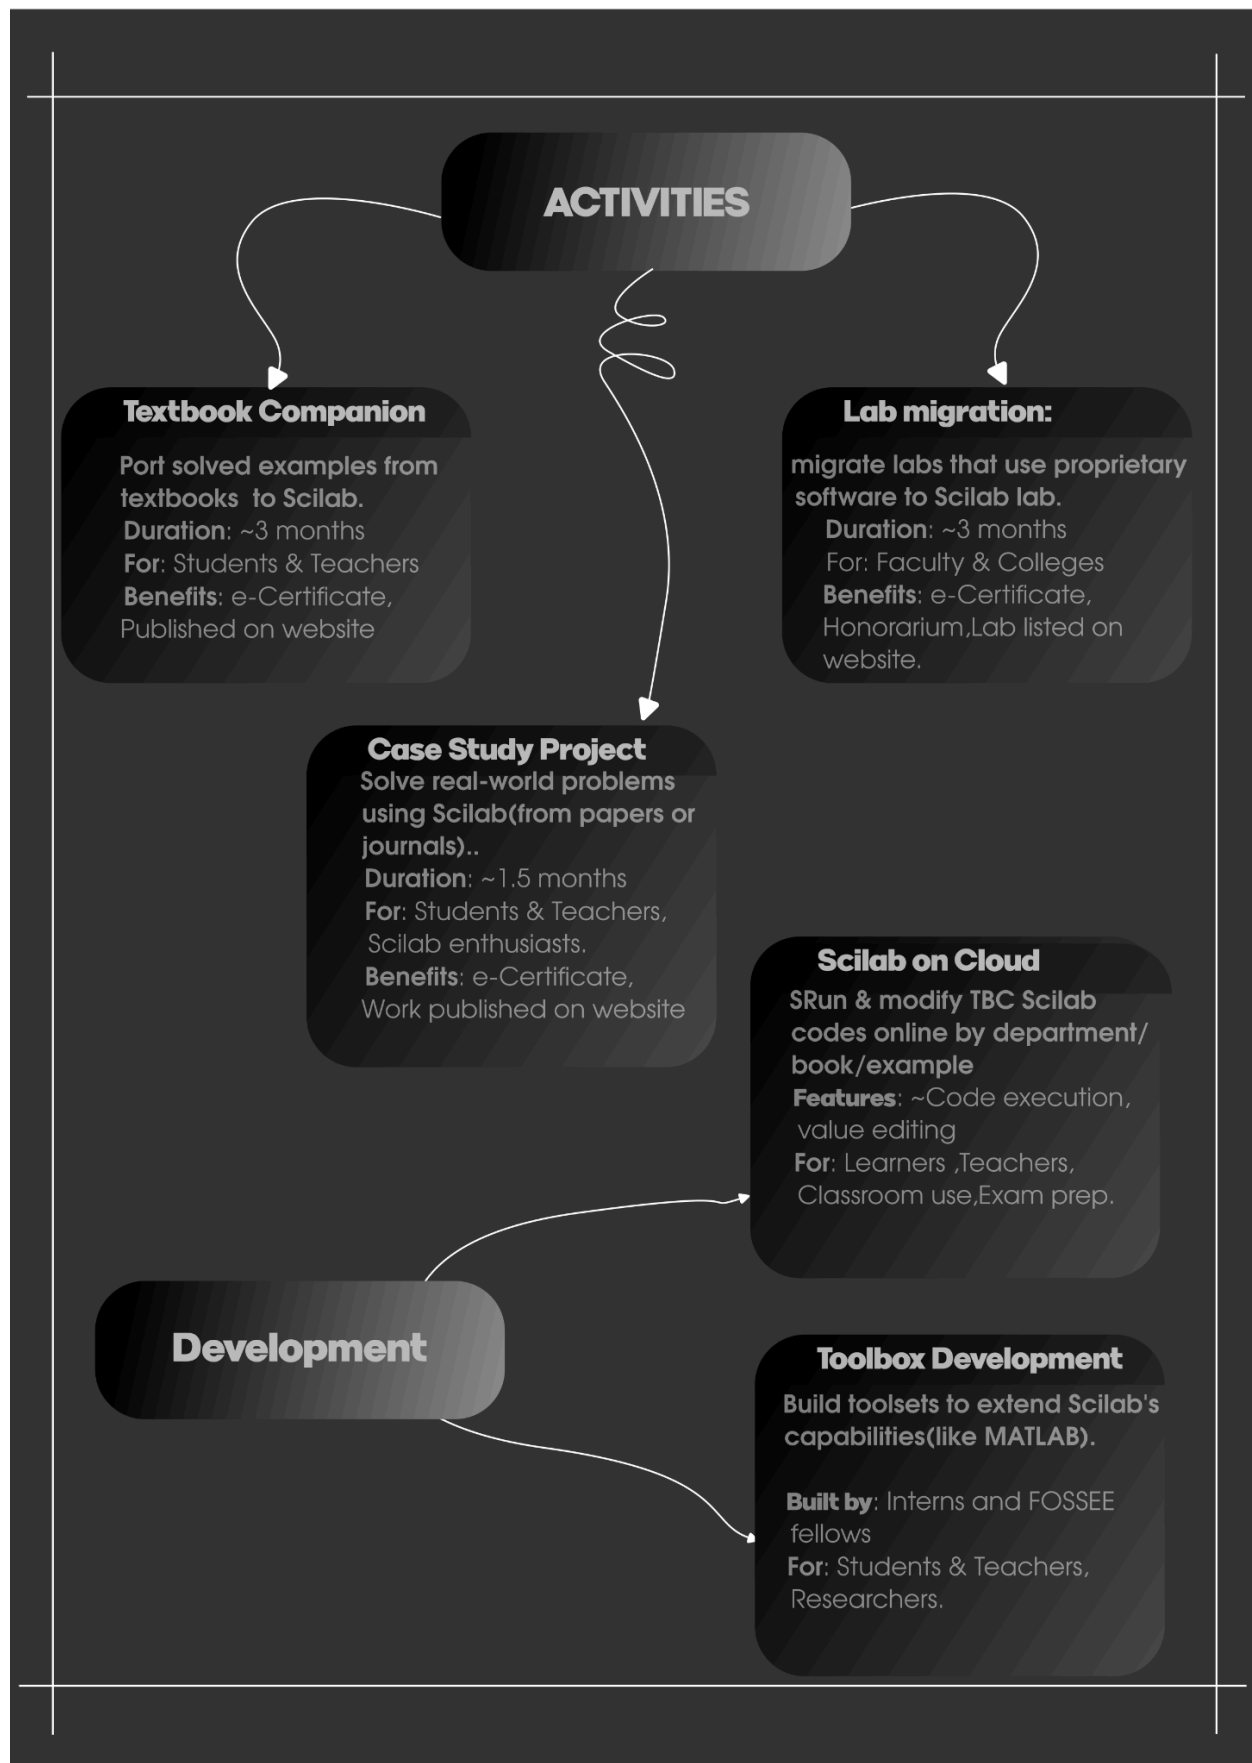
ACTIVITIES

Textbook Companion

Port solved examples from textbooks to Scilab.
Duration: ~3 months
For: Students & Teachers
Benefits: e-Certificate, Published on website

Lab migration:

migrate labs that use proprietary software to Scilab lab.
Duration: ~3 months
For: Faculty & Colleges
Benefits: e-Certificate, Honorarium,Lab listed on website.

Case Study Project

Solve real-world problems using Scilab(from papers or journals)..
Duration: ~1.5 months
For: Students & Teachers, Scilab enthusiasts.
Benefits: e-Certificate, Work published on website

Scilab on Cloud

SRun & modify TBC Scilab codes online by department/ book/example
Features: ~Code execution, value editing
For: Learners ,Teachers, Classroom use,Exam prep.

Development

Toolbox Development

Build toolsets to extend Scilab's capabilities(like MATLAB).

Built by: Interns and FOSSEE fellows
For: Students & Teachers, Researchers.